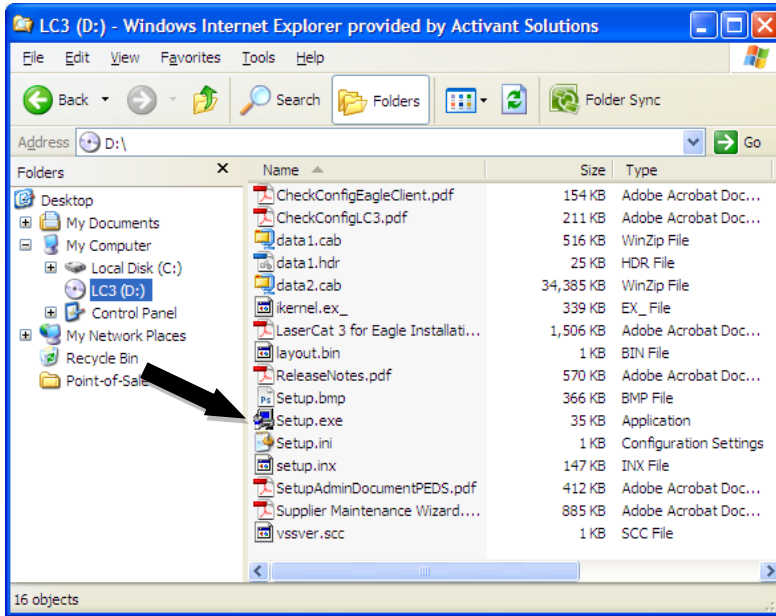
LC3 (D:) - Windows Internet Explorer provided by Activant Solutions

File Edit View Favorites Tools Help

Back Search Folders Folder Sync

Address D:\ Go

Folders

Desktop
My Documents
My Computer
Local Disk (C:)
LC3 (D:)
Control Panel
My Network Places
Recycle Bin
Point-of-Sale

| Name | Size | Type |
|---|---|---|
| CheckConfigEagleClient.pdf | 154 KB | Adobe Acrobat Doc... |
| CheckConfigLC3.pdf | 211 KB | Adobe Acrobat Doc... |
| data1.cab | 516 KB | WinZip File |
| data1.hdr | 25 KB | HDR File |
| data2.cab | 34,385 KB | WinZip File |
| ikernel.ex_ | 339 KB | EX_ File |
| LaserCat 3 for Eagle Installati... | 1,506 KB | Adobe Acrobat Doc... |
| layout.bin | 1 KB | BIN File |
| ReleaseNotes.pdf | 570 KB | Adobe Acrobat Doc... |
| Setup.bmp | 366 KB | BMP File |
| Setup.exe | 35 KB | Application |
| Setup.ini | 1 KB | Configuration Settings |
| setup.inx | 147 KB | INX File |
| SetupAdminDocumentPEDS.pdf | 412 KB | Adobe Acrobat Doc... |
| Supplier Maintenance Wizard.... | 885 KB | Adobe Acrobat Doc... |
| vssver.scc | 1 KB | SCC File |

16 objects